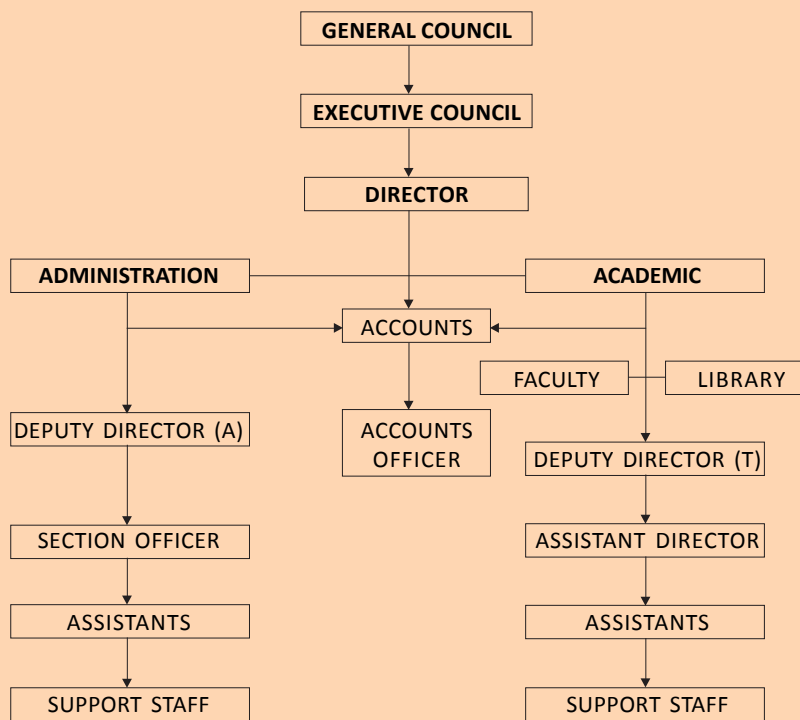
GENERAL COUNCIL

EXECUTIVE COUNCIL

DIRECTOR

ADMINISTRATION

ACADEMIC

ACCOUNTS

FACULTY

LIBRARY

DEPUTY DIRECTOR (A)

ACCOUNTS OFFICER

DEPUTY DIRECTOR (T)

SECTION OFFICER

ASSISTANT DIRECTOR

ASSISTANTS

ASSISTANTS

SUPPORT STAFF

SUPPORT STAFF